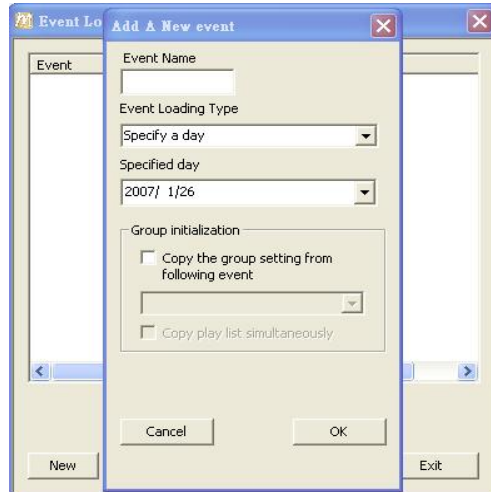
Event Lo

Event

New

Exit

Add A New event

Event Name

Event Loading Type

Specify a day

Specified day

2007/ 1/26

Group initialization

Copy the group setting from following event

Copy play list simultaneously

Cancel

OK